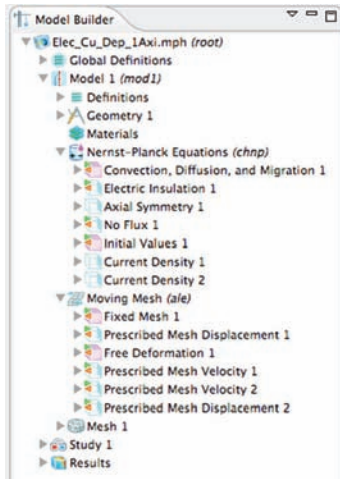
Model Builder

Elec_Cu_Dep_1Axi.mph (root)
Global Definitions
Model 1 (mod1)
Definitions
Geometry 1
Materials
Nernst-Planck Equations (chnp)
Convection, Diffusion, and Migration 1
Electric Insulation 1
Axial Symmetry 1
No Flux 1
Initial Values 1
Current Density 1
Current Density 2
Moving Mesh (ale)
Fixed Mesh 1
Prescribed Mesh Displacement 1
Free Deformation 1
Prescribed Mesh Velocity 1
Prescribed Mesh Velocity 2
Prescribed Mesh Displacement 2
Mesh 1
Study 1
Results